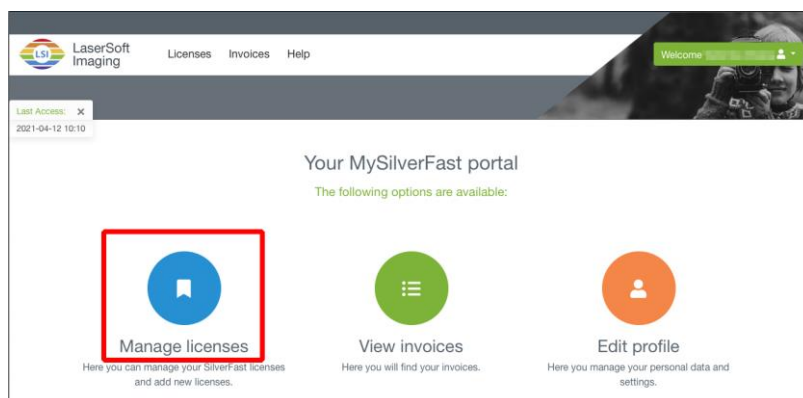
LSI LaserSoft Imaging

Licenses Invoices Help

Welcome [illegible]

Last Access: ×
2021-04-12 10:10

Your MySilverFast portal

The following options are available:

Manage licenses
Here you can manage your SilverFast licenses and add new licenses.

View invoices
Here you will find your invoices.

Edit profile
Here you manage your personal data and settings.